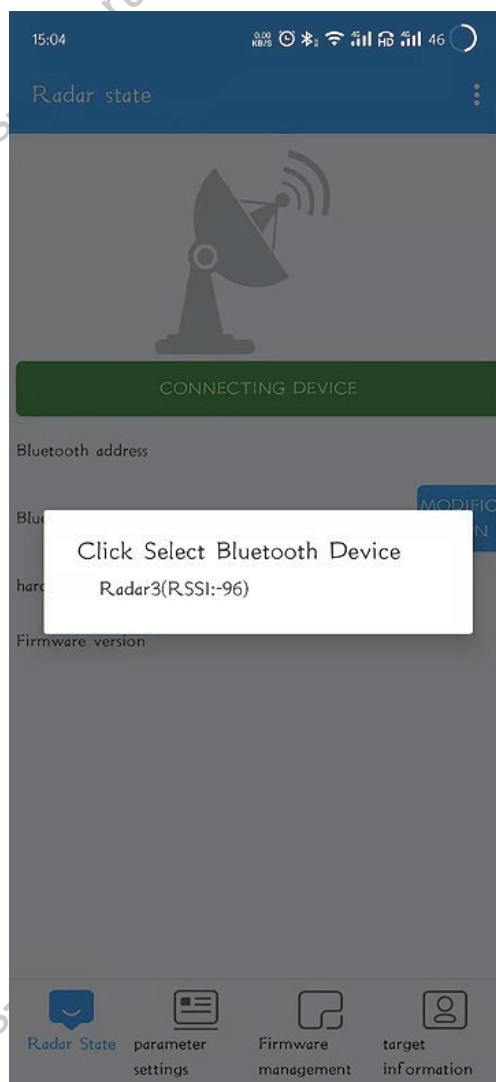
15:04 0.00 KB/S 46

Radar state

CONNECTING DEVICE

Bluetooth address

Blu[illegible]

MODIFIC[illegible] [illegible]N

Click Select Bluetooth Device

Radar3(RSSI:-96)

hard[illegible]

Firmware version

Radar State

parameter settings

Firmware management

target information